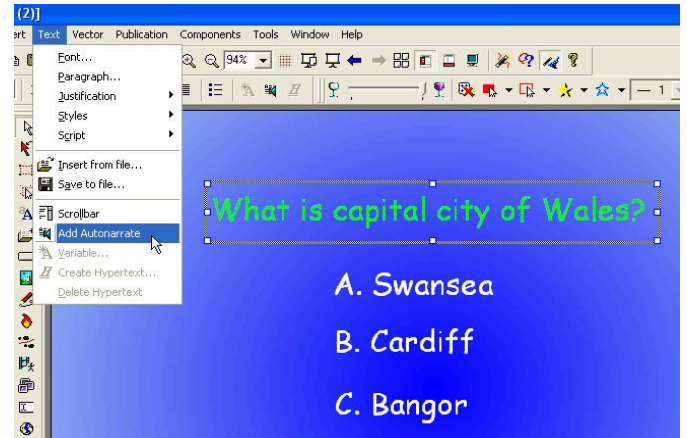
(2)]

ert Text Vector Publication Components Tools Window Help

94%

Font...
Paragraph...
Justification
Styles
Script
Insert from file...
Save to file...
Scrollbar
Add Autonarrate
Variable...
Create Hypertext...
Delete Hypertext

1

What is capital city of Wales?

A. Swansea

B. Cardiff

C. Bangor